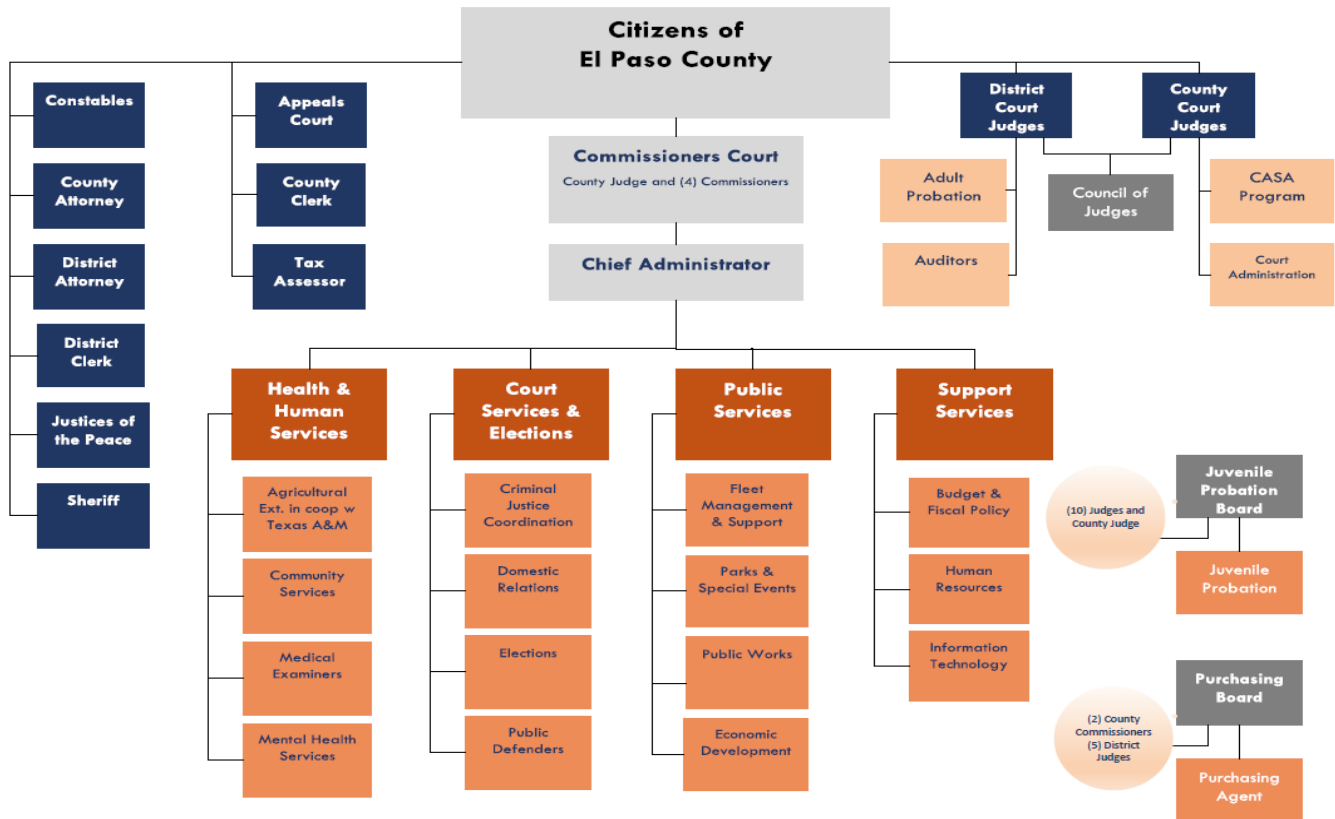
Citizens of El Paso County

Constables

County Attorney

District Attorney

District Clerk

Justices of the Peace

Sheriff

Appeals Court

County Clerk

Tax Assessor

Commissioners Court
County Judge and (4) Commissioners

Chief Administrator

District Court Judges

County Court Judges

Adult Probation

Auditors

Council of Judges

CASA Program

Court Administration

Health & Human Services

Agricultural Ext. in coop w Texas A&M

Community Services

Medical Examiners

Mental Health Services

Court Services & Elections

Criminal Justice Coordination

Domestic Relations

Elections

Public Defenders

Public Services

Fleet Management & Support

Parks & Special Events

Public Works

Economic Development

Support Services

Budget & Fiscal Policy

Human Resources

Information Technology

(10) Judges and County Judge

Juvenile Probation Board

Juvenile Probation

(2) County Commissioners (5) District Judges

Purchasing Board

Purchasing Agent